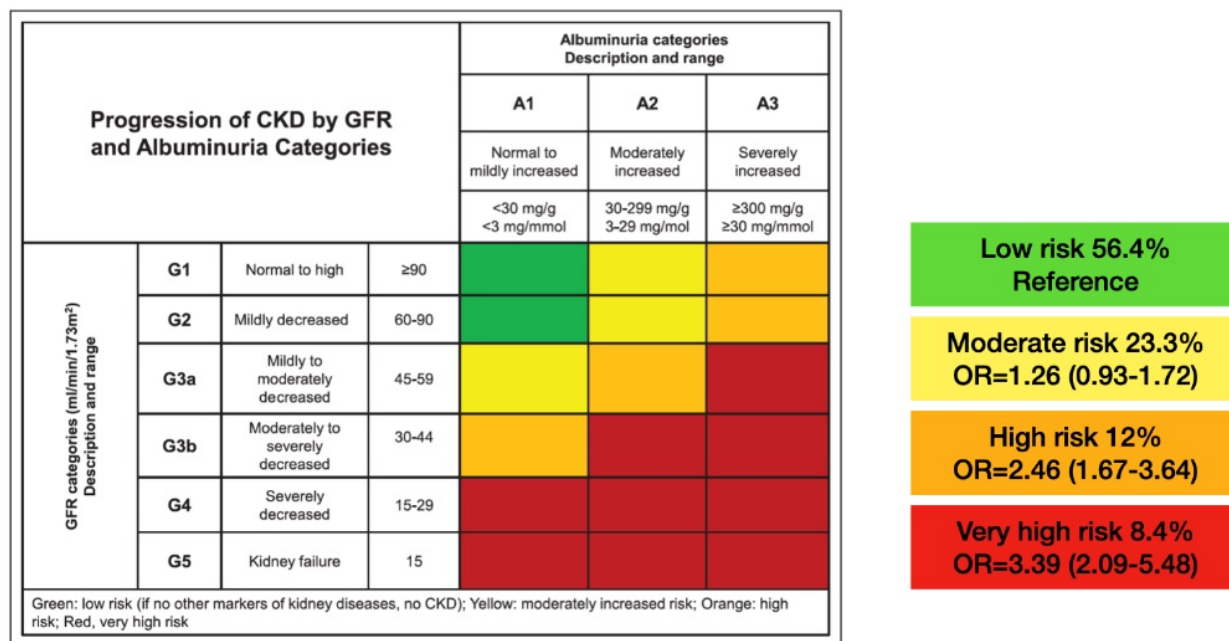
Progression of CKD by GFR and Albuminuria Categories

Albuminuria categories
Description and range

| | | | | A1 | A2 | A3 |
|---|---|---|---|---|---|---|
| | | | | Normal to mildly increased | Moderately increased | Severely increased |
| | | | | <30 mg/g <3 mg/mmol | 30-299 mg/g 3-29 mg/mol | ≥300 mg/g ≥30 mg/mmol |
| GFR categories (ml/min/1.73m²) Description and range | G1 | Normal to high | ≥90 | | | |
| | G2 | Mildly decreased | 60-90 | | | |
| | G3a | Mildly to moderately decreased | 45-59 | | | |
| | G3b | Moderately to severely decreased | 30-44 | | | |
| | G4 | Severely decreased | 15-29 | | | |
| | G5 | Kidney failure | 15 | | | |

Green: low risk (if no other markers of kidney diseases, no CKD); Yellow: moderately increased risk; Orange: high risk; Red, very high risk

Low risk 56.4%
Reference

Moderate risk 23.3%
OR=1.26 (0.93-1.72)

High risk 12%
OR=2.46 (1.67-3.64)

Very high risk 8.4%
OR=3.39 (2.09-5.48)